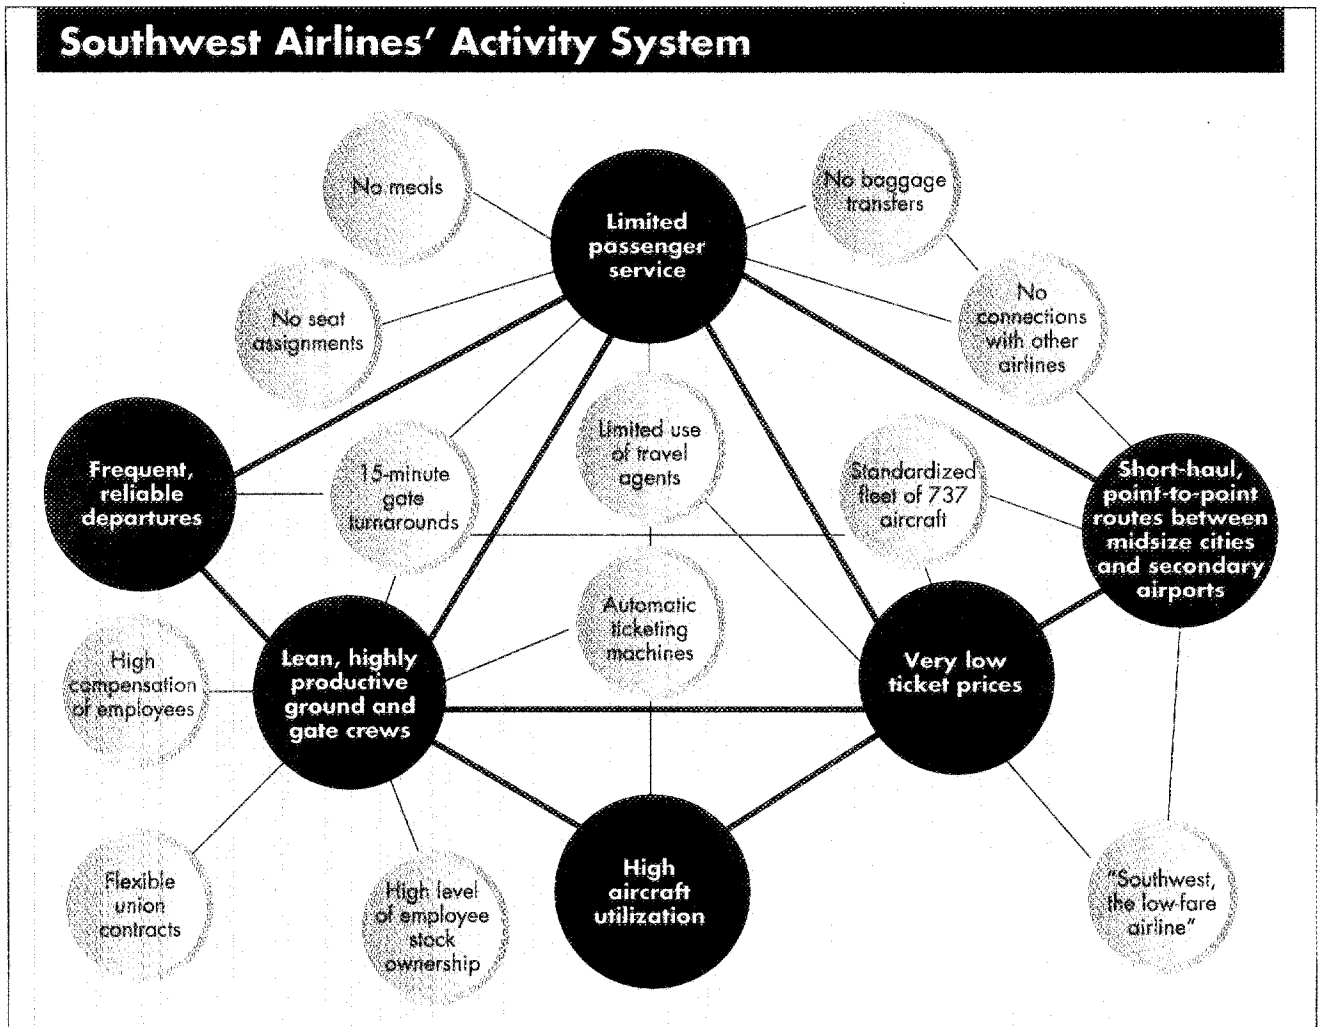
Southwest Airlines' Activity System

No meals

Limited passenger service

No baggage transfers

No seat assignments

No connections with other airlines

Frequent, reliable departures

15-minute gate turnarounds

Limited use of travel agents

Standardized fleet of 737 aircraft

Short-haul, point-to-point routes between midsize cities and secondary airports

Automatic ticketing machines

High compensation of employees

Lean, highly productive ground and gate crews

Very low ticket prices

Flexible union contracts

High level of employee stock ownership

High aircraft utilization

"Southwest, the low-fare airline"